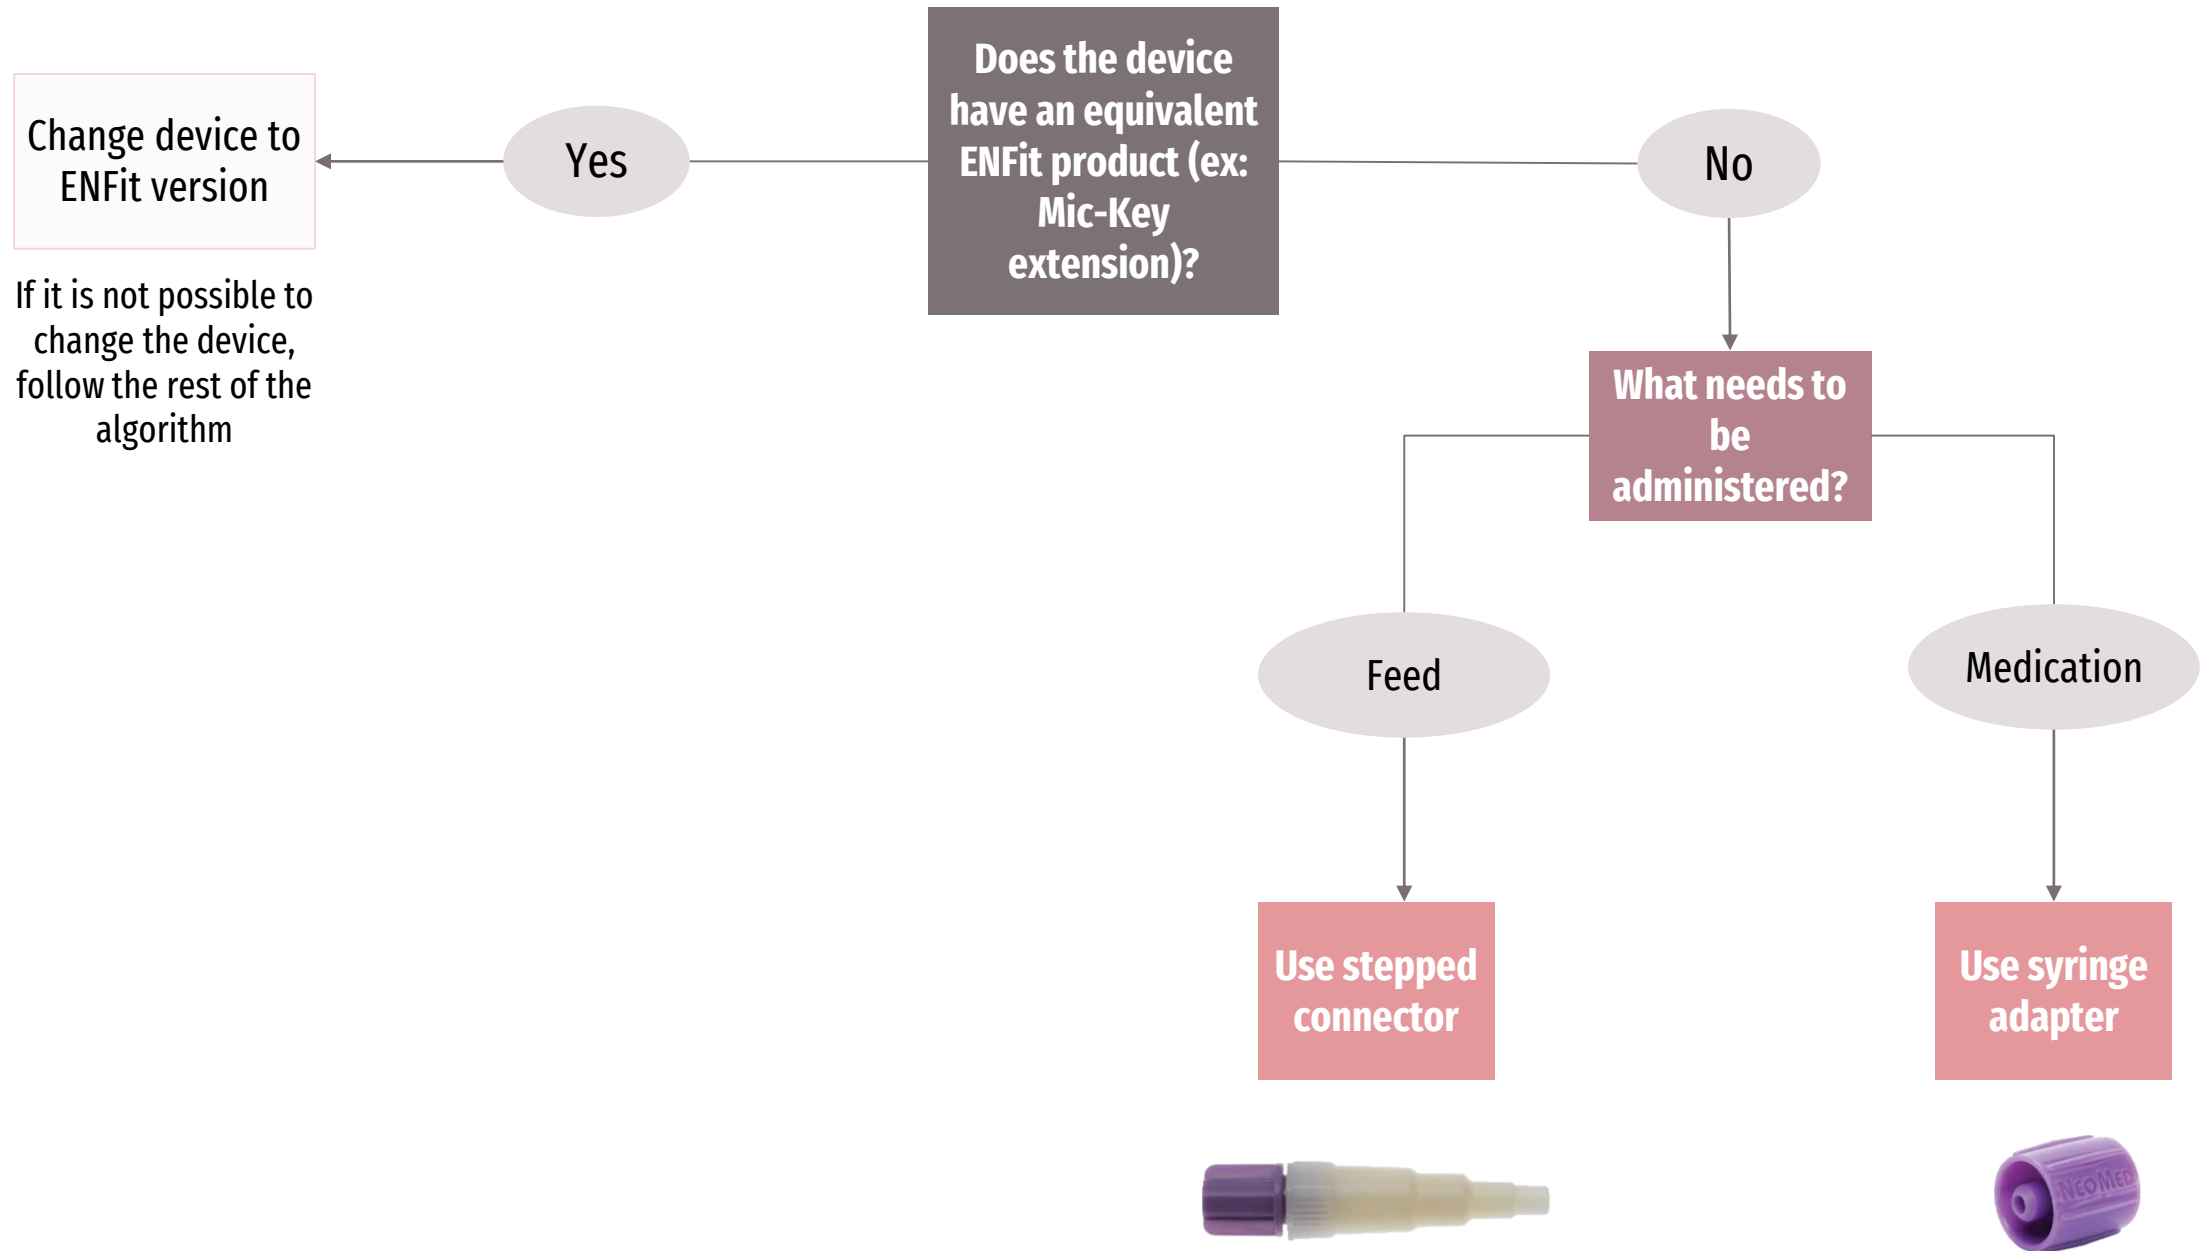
Does the device have an equivalent ENFit product (ex: Mic-Key extension)?

Yes

Change device to ENFit version

If it is not possible to change the device, follow the rest of the algorithm

No

What needs to be administered?

Feed

Medication

Use stepped connector

Use syringe adapter

NeoMed